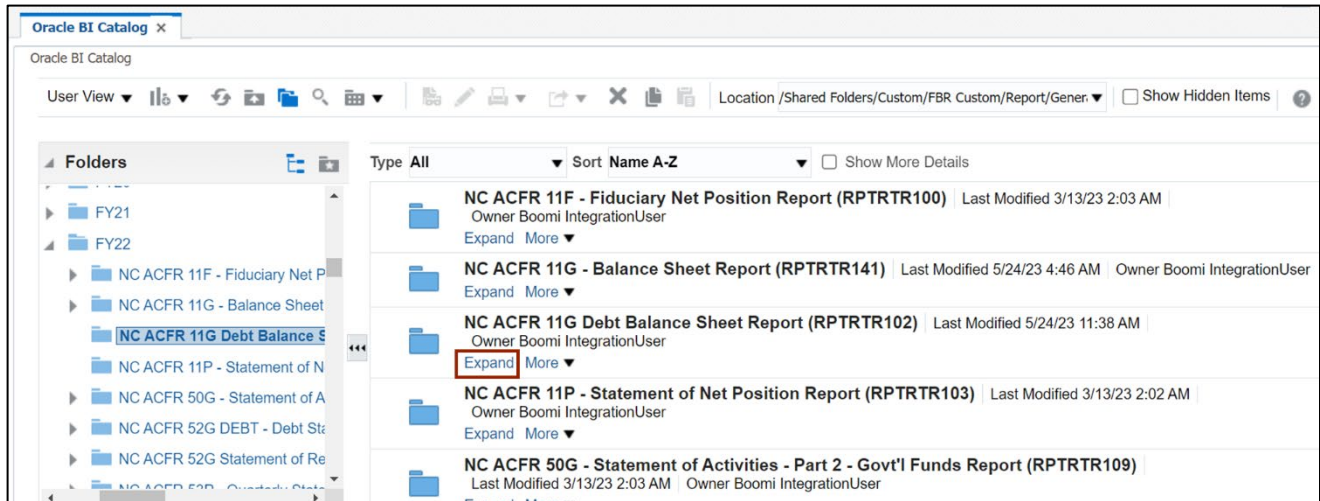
Oracle BI Catalog ×

Oracle BI Catalog

User View ▾ Location /Shared Folders/Custom/FBR Custom/Report/Gener ▾ Show Hidden Items

Folders

FY21
FY22
NC ACFR 11F - Fiduciary Net P
NC ACFR 11G - Balance Sheet
NC ACFR 11G Debt Balance S
NC ACFR 11P - Statement of N
NC ACFR 50G - Statement of A
NC ACFR 52G DEBT - Debt Sta
NC ACFR 52G Statement of Re

Type All ▾ Sort Name A-Z ▾ Show More Details

NC ACFR 11F - Fiduciary Net Position Report (RPTRTR100) | Last Modified 3/13/23 2:03 AM | Owner Boomi IntegrationUser
Expand More ▾

NC ACFR 11G - Balance Sheet Report (RPTRTR141) | Last Modified 5/24/23 4:46 AM | Owner Boomi IntegrationUser
Expand More ▾

NC ACFR 11G Debt Balance Sheet Report (RPTRTR102) | Last Modified 5/24/23 11:38 AM | Owner Boomi IntegrationUser
Expand More ▾

NC ACFR 11P - Statement of Net Position Report (RPTRTR103) | Last Modified 3/13/23 2:02 AM | Owner Boomi IntegrationUser
Expand More ▾

NC ACFR 50G - Statement of Activities - Part 2 - Govt'l Funds Report (RPTRTR109) | Last Modified 3/13/23 2:03 AM | Owner Boomi IntegrationUser